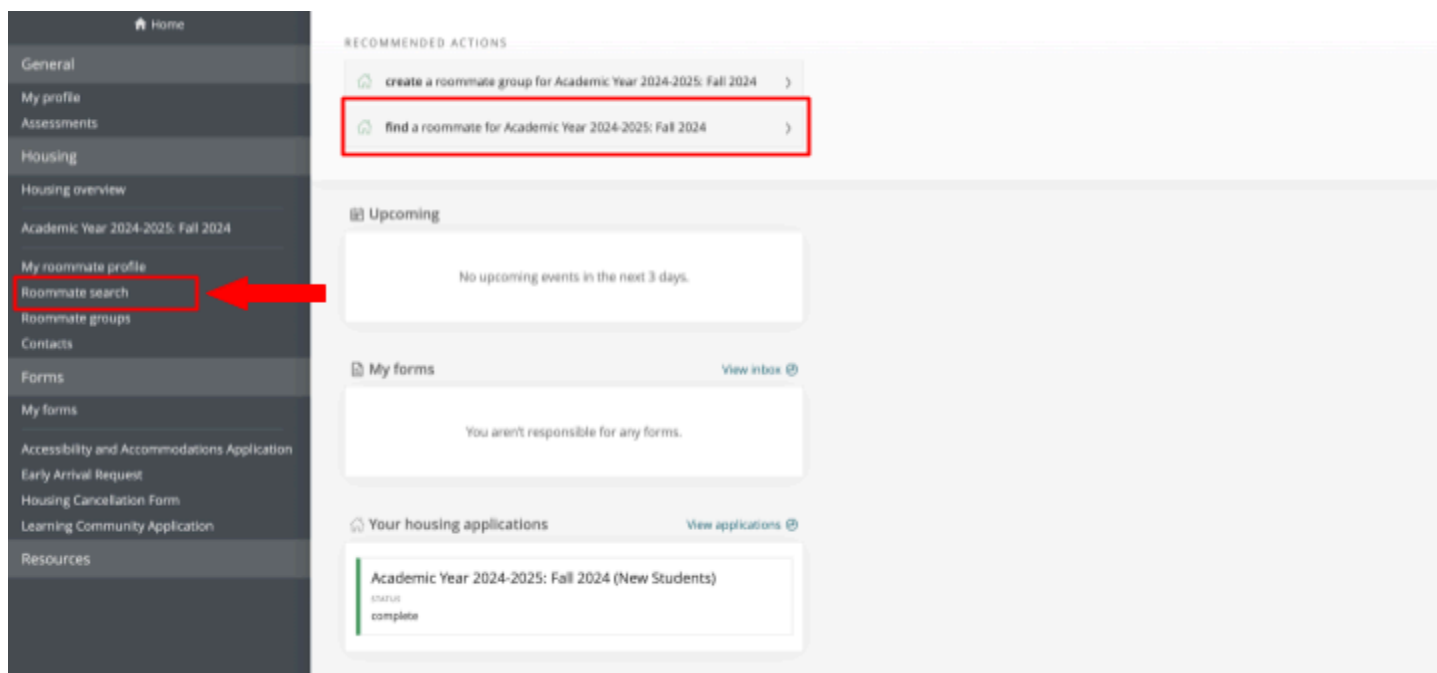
Home

General

My profile
Assessments

Housing

Housing overview

Academic Year 2024-2025: Fall 2024

My roommate profile
Roommate search
Roommate groups
Contacts

Forms

My forms

Accessibility and Accommodations Application
Early Arrival Request
Housing Cancellation Form
Learning Community Application

Resources

RECOMMENDED ACTIONS

create a roommate group for Academic Year 2024-2025: Fall 2024

find a roommate for Academic Year 2024-2025: Fall 2024

Upcoming

No upcoming events in the next 3 days.

My forms

View inbox

You aren't responsible for any forms.

Your housing applications

View applications

Academic Year 2024-2025: Fall 2024 (New Students)
STATUS
complete